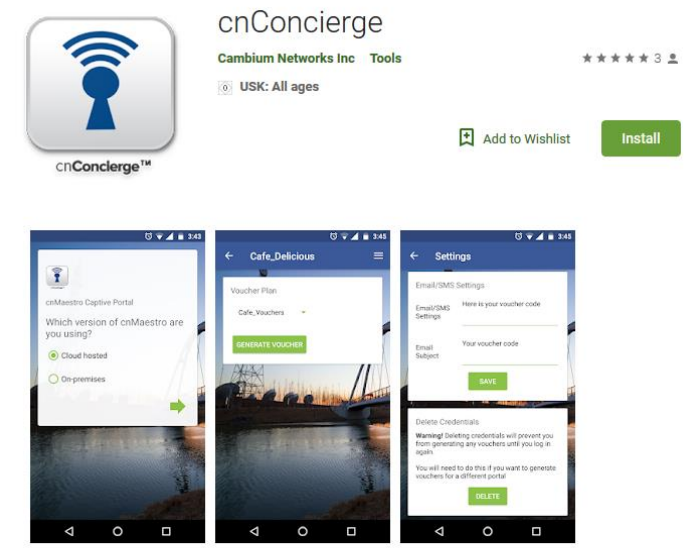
cnConcierge™

cnConcierge

Cambium Networks Inc Tools

★★★★★ 3

0 USK: All ages

Add to Wishlist

Install

3:43

cnMaestro Captive Portal

Which version of cnMaestro are you using?

Cloud hosted

On-premises

3:45

Cafe_Delicious

Voucher Plan

Cafe_Vouchers

GENERATE VOUCHER

3:45

Settings

Email/SMS Settings

Email/SMS Settings

Here is your voucher code

Email Subject

Your voucher code

SAVE

Delete Credentials

Warning! Deleting credentials will prevent you from generating any vouchers until you log in again

You will need to do this if you want to generate vouchers for a different portal

DELETE